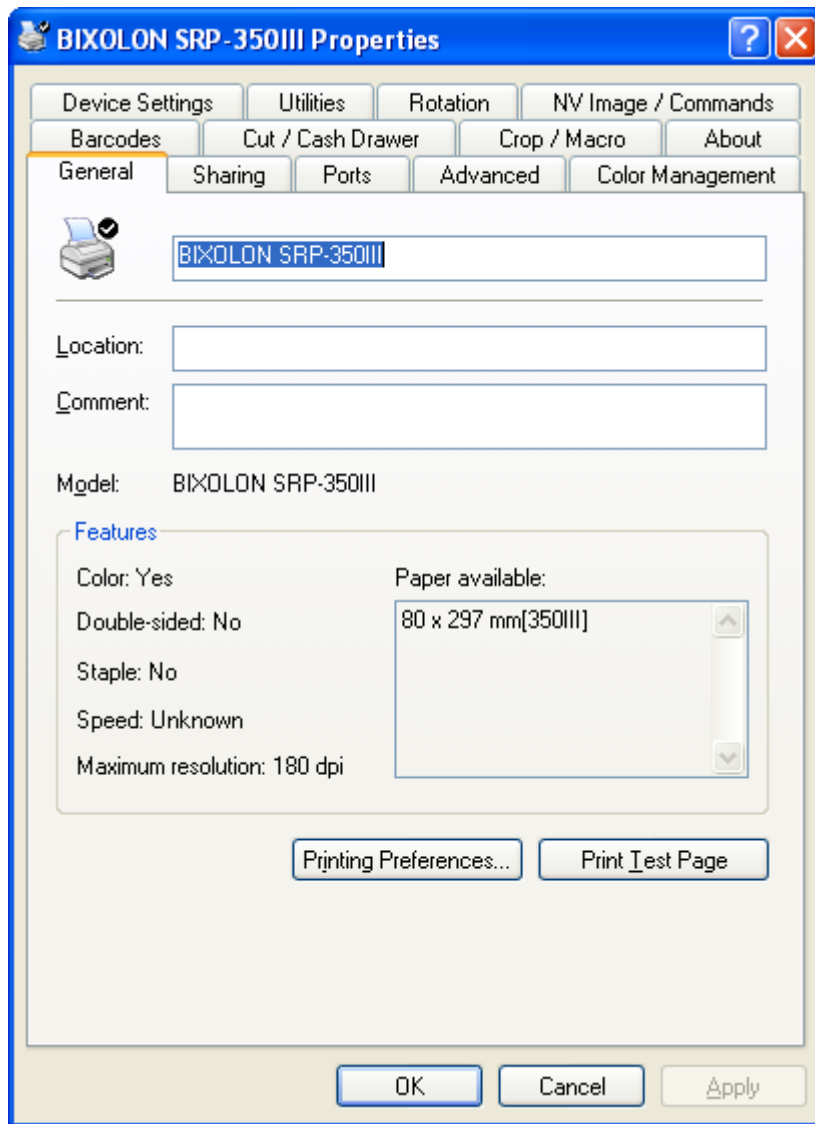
BIXOLON SRP-350III Properties

Device Settings | Utilities | Rotation | NV Image / Commands
Barcodes | Cut / Cash Drawer | Crop / Macro | About
General | Sharing | Ports | Advanced | Color Management

BIXOLON SRP-350III

Location:

Comment:

Model: BIXOLON SRP-350III

Features

Color: Yes

Double-sided: No

Staple: No

Speed: Unknown

Maximum resolution: 180 dpi

Paper available:

80 x 297 mm[350III]

Printing Preferences...

Print Test Page

OK

Cancel

Apply